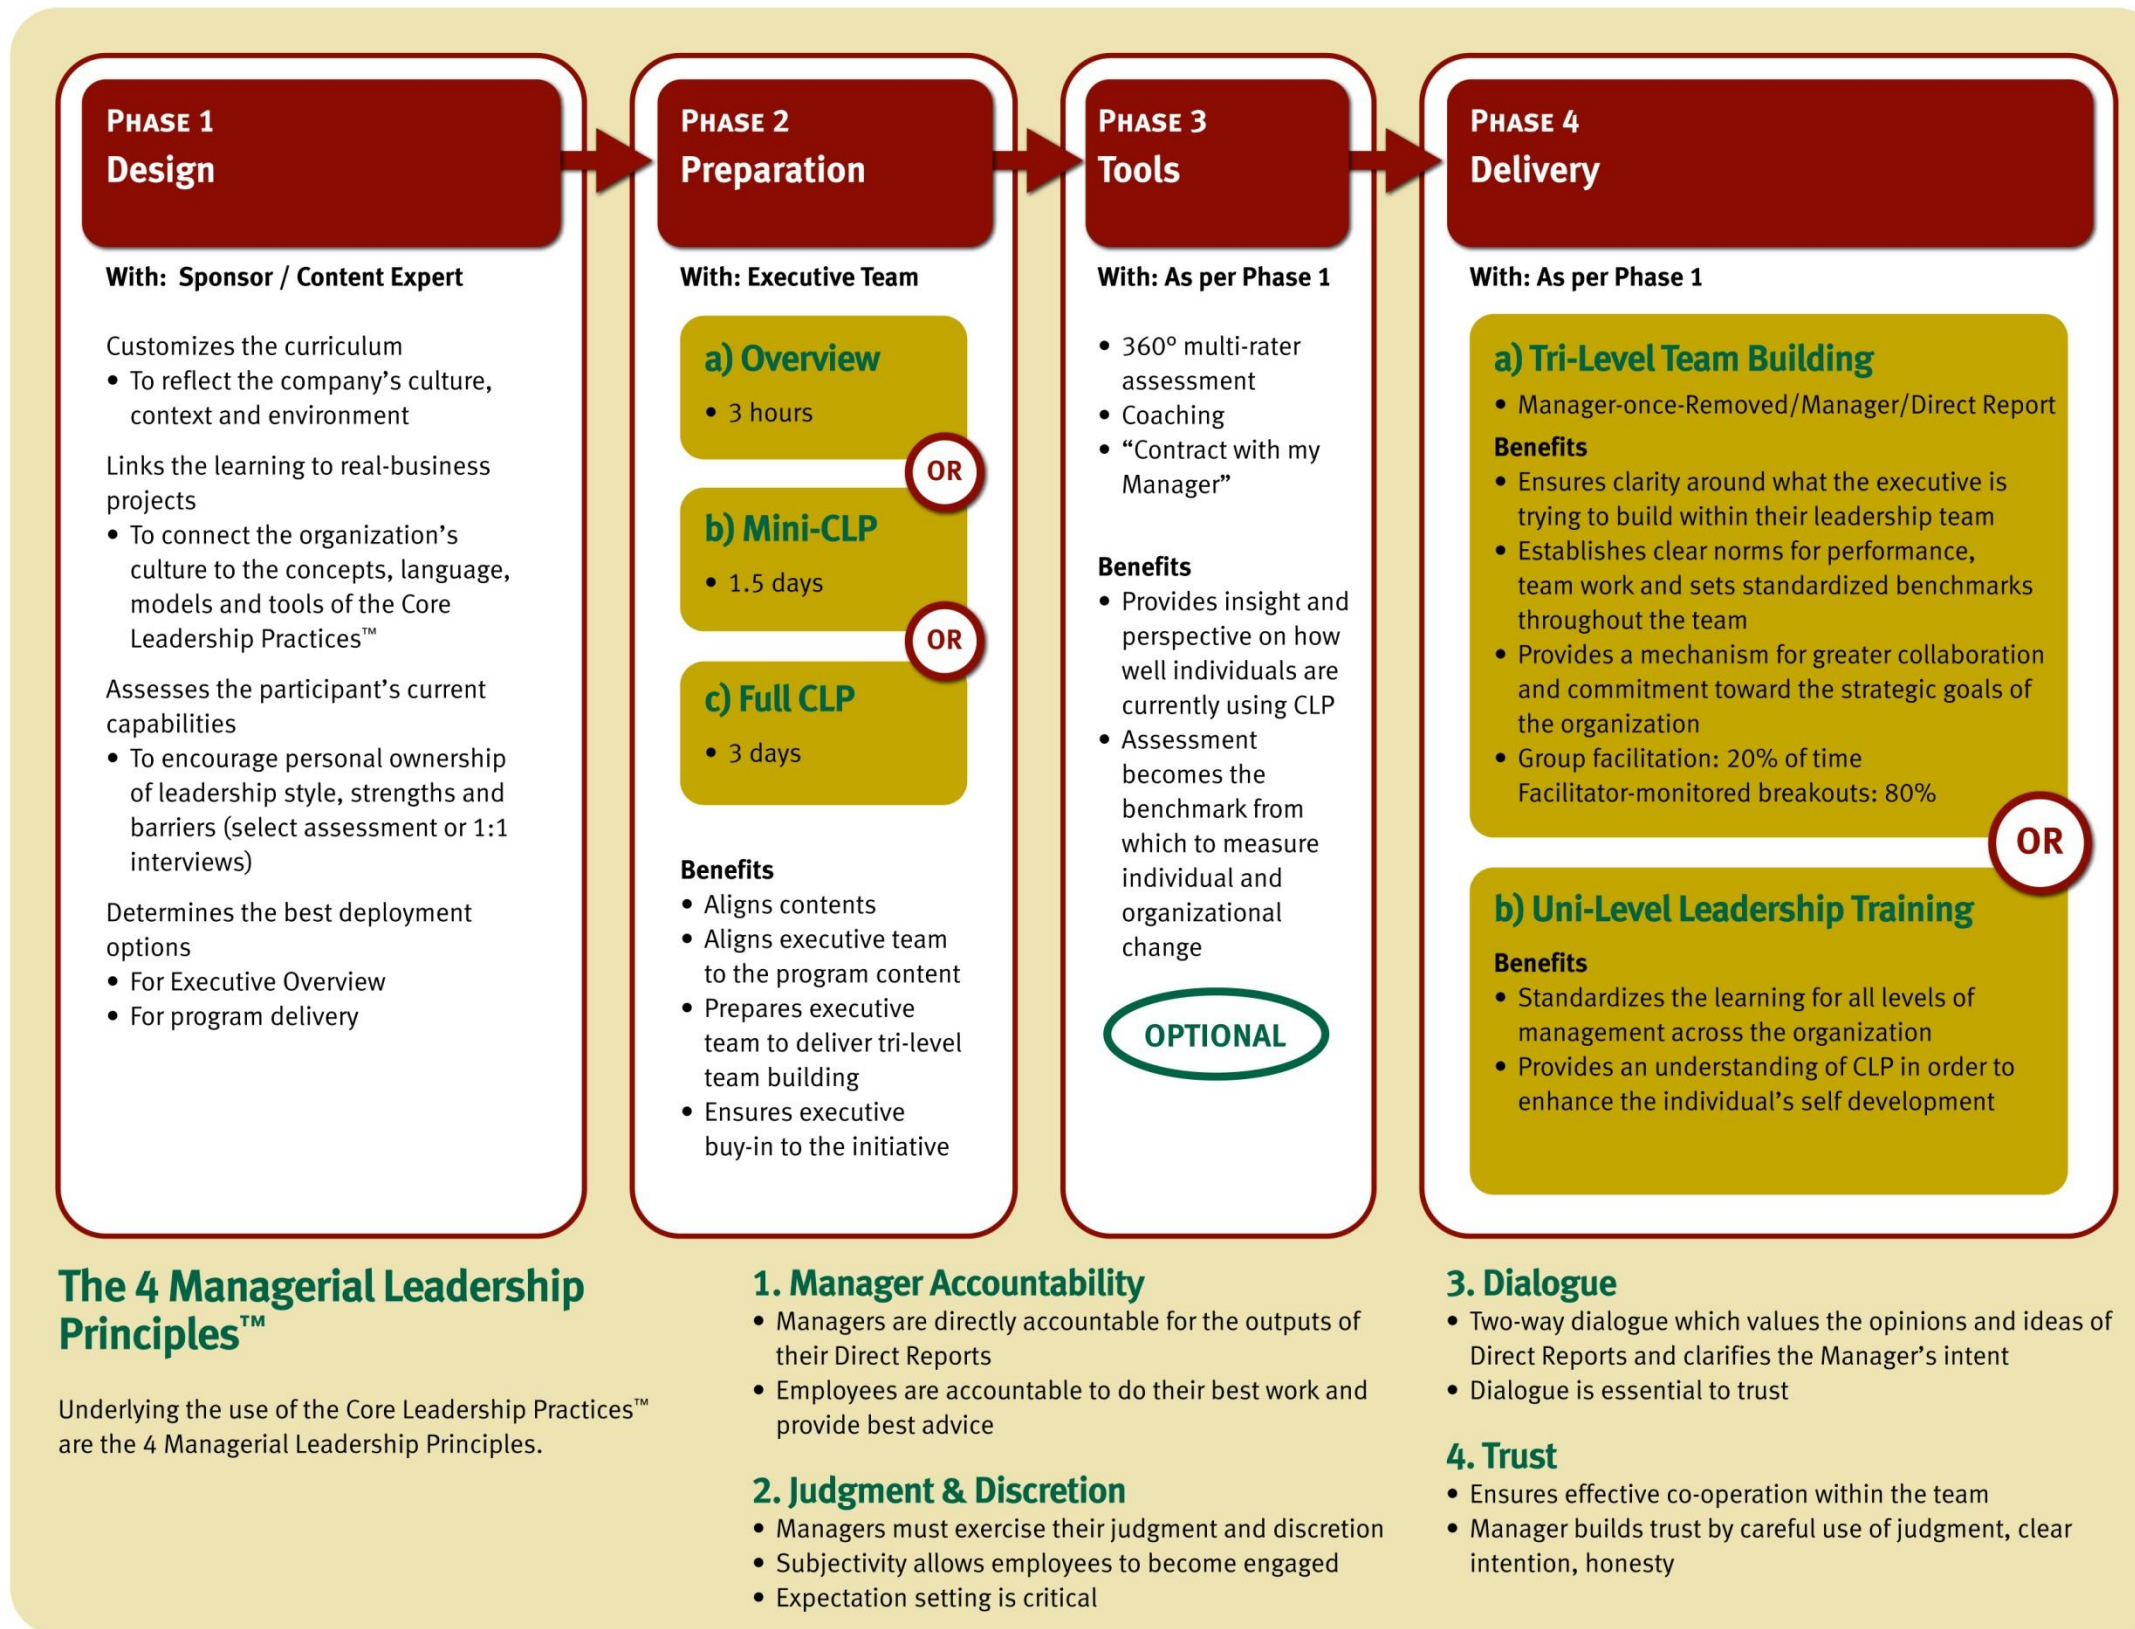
PHASE 1
Design

With: Sponsor / Content Expert

Customizes the curriculum
• To reflect the company's culture, context and environment

Links the learning to real-business projects
• To connect the organization's culture to the concepts, language, models and tools of the Core Leadership Practices™

Assesses the participant's current capabilities
• To encourage personal ownership of leadership style, strengths and barriers (select assessment or 1:1 interviews)

Determines the best deployment options
• For Executive Overview
• For program delivery

PHASE 2
Preparation

With: Executive Team

a) Overview
• 3 hours

OR

b) Mini-CLP
• 1.5 days

OR

c) Full CLP
• 3 days

Benefits
• Aligns contents
• Aligns executive team to the program content
• Prepares executive team to deliver tri-level team building
• Ensures executive buy-in to the initiative

PHASE 3
Tools

With: As per Phase 1

• 360° multi-rater assessment
• Coaching
• "Contract with my Manager"

Benefits
• Provides insight and perspective on how well individuals are currently using CLP
• Assessment becomes the benchmark from which to measure individual and organizational change

OPTIONAL

PHASE 4
Delivery

With: As per Phase 1

a) Tri-Level Team Building
• Manager-once-Removed/Manager/Direct Report
Benefits
• Ensures clarity around what the executive is trying to build within their leadership team
• Establishes clear norms for performance, team work and sets standardized benchmarks throughout the team
• Provides a mechanism for greater collaboration and commitment toward the strategic goals of the organization
• Group facilitation: 20% of time Facilitator-monitored breakouts: 80%

OR

b) Uni-Level Leadership Training
Benefits
• Standardizes the learning for all levels of management across the organization
• Provides an understanding of CLP in order to enhance the individual's self development

The 4 Managerial Leadership Principles™

Underlying the use of the Core Leadership Practices™ are the 4 Managerial Leadership Principles.

1. Manager Accountability
• Managers are directly accountable for the outputs of their Direct Reports
• Employees are accountable to do their best work and provide best advice

2. Judgment & Discretion
• Managers must exercise their judgment and discretion
• Subjectivity allows employees to become engaged
• Expectation setting is critical

3. Dialogue
• Two-way dialogue which values the opinions and ideas of Direct Reports and clarifies the Manager's intent
• Dialogue is essential to trust

4. Trust
• Ensures effective co-operation within the team
• Manager builds trust by careful use of judgment, clear intention, honesty